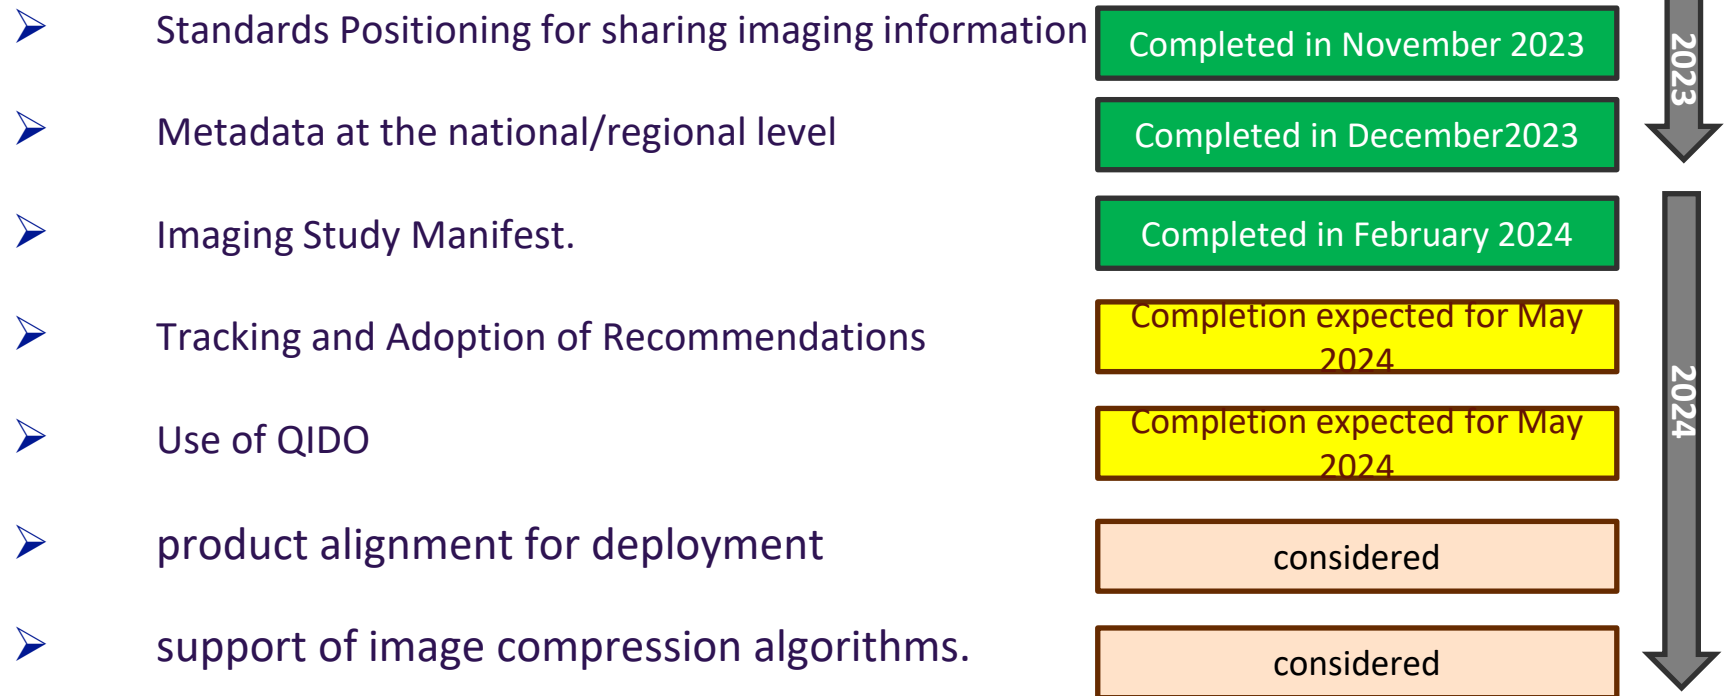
➢ Standards Positioning for sharing imaging information

Completed in November 2023

2023

➢ Metadata at the national/regional level

Completed in December2023

➢ Imaging Study Manifest.

Completed in February 2024

➢ Tracking and Adoption of Recommendations

Completion expected for May 2024

➢ Use of QIDO

Completion expected for May 2024

2024

➢ product alignment for deployment

considered

➢ support of image compression algorithms.

considered